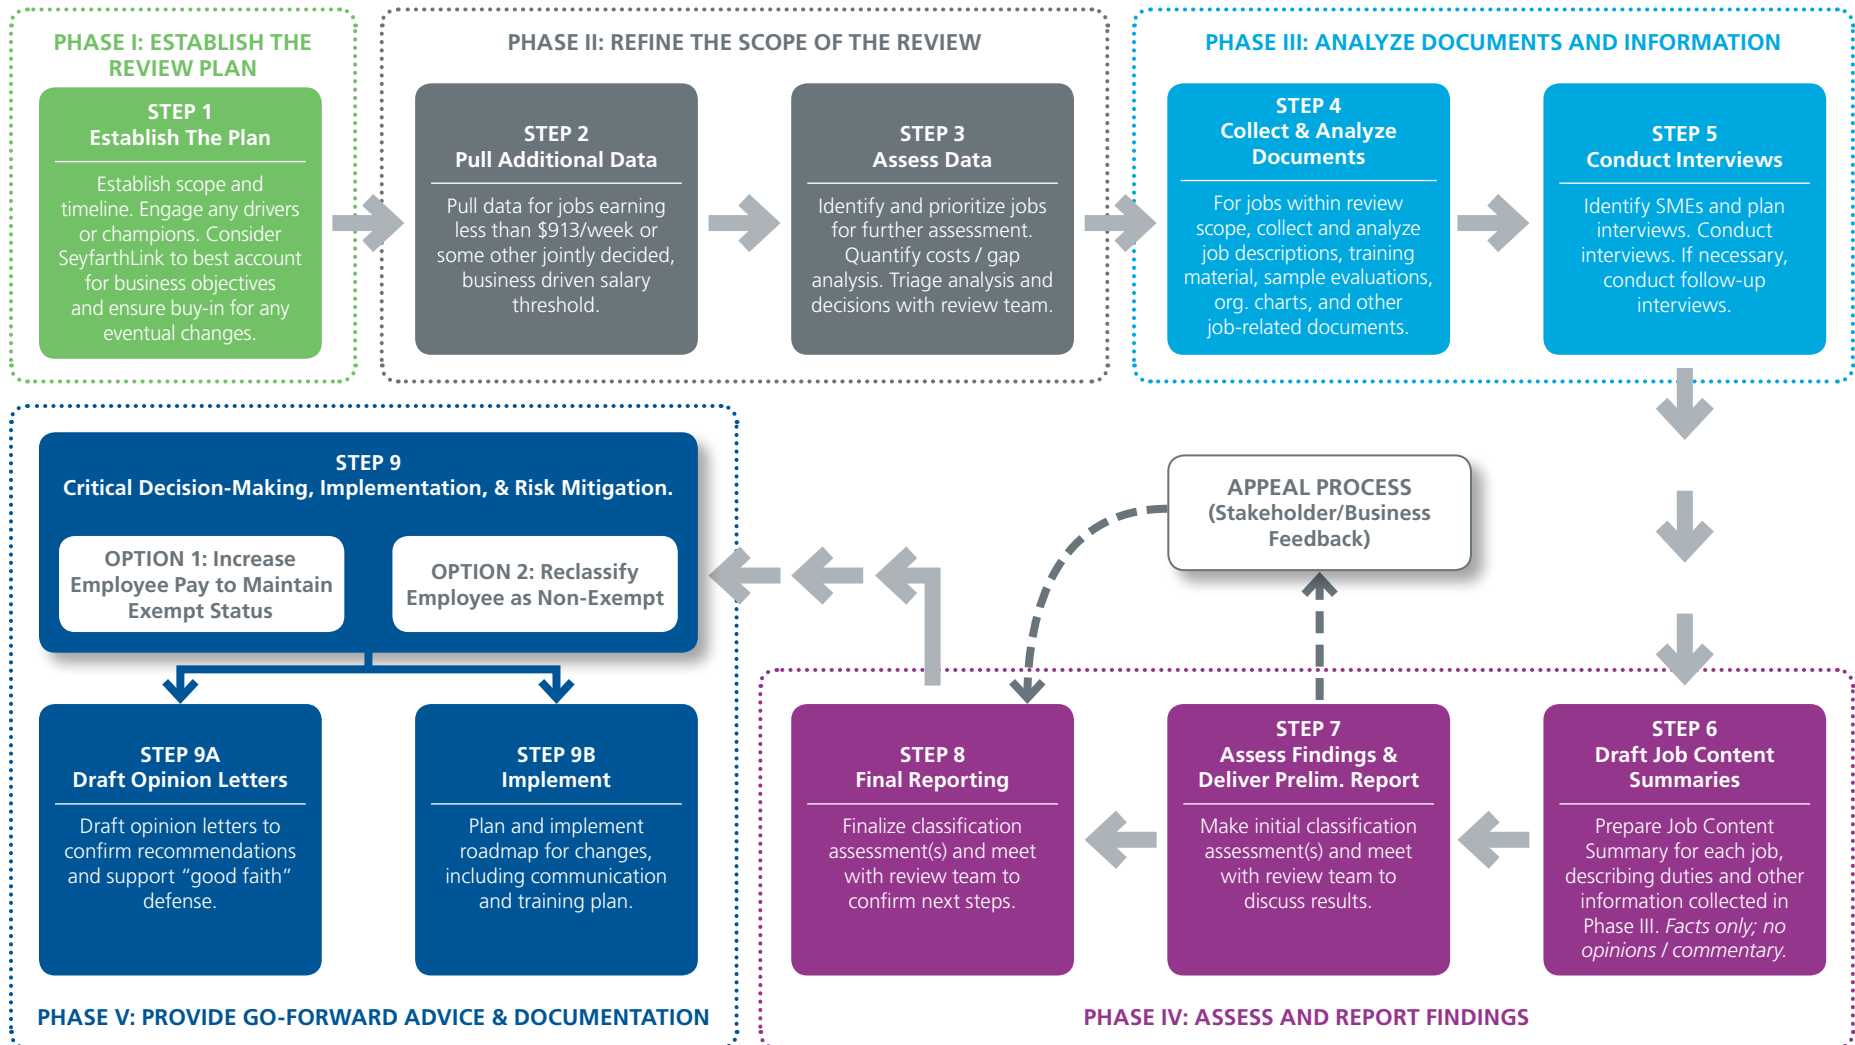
PHASE I: ESTABLISH THE REVIEW PLAN

STEP 1
Establish The Plan

Establish scope and timeline. Engage any drivers or champions. Consider SeyfarthLink to best account for business objectives and ensure buy-in for any eventual changes.

PHASE II: REFINE THE SCOPE OF THE REVIEW

STEP 2
Pull Additional Data

Pull data for jobs earning less than $913/week or some other jointly decided, business driven salary threshold.

STEP 3
Assess Data

Identify and prioritize jobs for further assessment. Quantify costs / gap analysis. Triage analysis and decisions with review team.

PHASE III: ANALYZE DOCUMENTS AND INFORMATION

STEP 4
Collect & Analyze Documents

For jobs within review scope, collect and analyze job descriptions, training material, sample evaluations, org. charts, and other job-related documents.

STEP 5
Conduct Interviews

Identify SMEs and plan interviews. Conduct interviews. If necessary, conduct follow-up interviews.

STEP 9
Critical Decision-Making, Implementation, & Risk Mitigation.

OPTION 1: Increase Employee Pay to Maintain Exempt Status

OPTION 2: Reclassify Employee as Non-Exempt

APPEAL PROCESS
(Stakeholder/Business Feedback)

STEP 9A
Draft Opinion Letters

Draft opinion letters to confirm recommendations and support “good faith” defense.

STEP 9B
Implement

Plan and implement roadmap for changes, including communication and training plan.

STEP 8
Final Reporting

Finalize classification assessment(s) and meet with review team to confirm next steps.

STEP 7
Assess Findings & Deliver Prelim. Report

Make initial classification assessment(s) and meet with review team to discuss results.

STEP 6
Draft Job Content Summaries

Prepare Job Content Summary for each job, describing duties and other information collected in Phase III. Facts only; no opinions / commentary.

PHASE V: PROVIDE GO-FORWARD ADVICE & DOCUMENTATION

PHASE IV: ASSESS AND REPORT FINDINGS